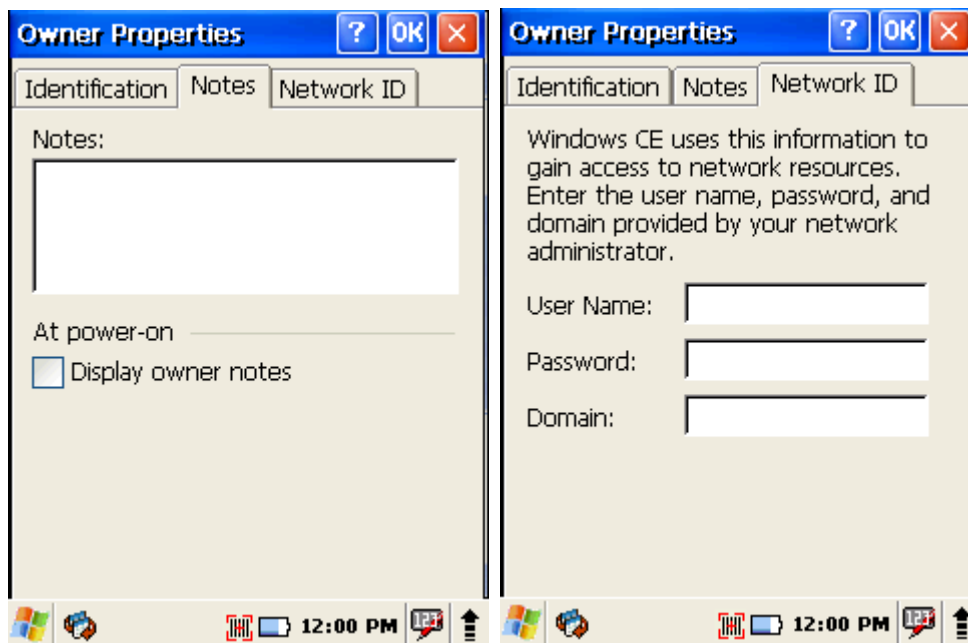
Owner Properties ? OK ×

Identification Notes Network ID

Notes:

At power-on

Display owner notes

12:00 PM

Owner Properties ? OK ×

Identification Notes Network ID

Windows CE uses this information to gain access to network resources. Enter the user name, password, and domain provided by your network administrator.

User Name:

Password:

Domain:

12:00 PM